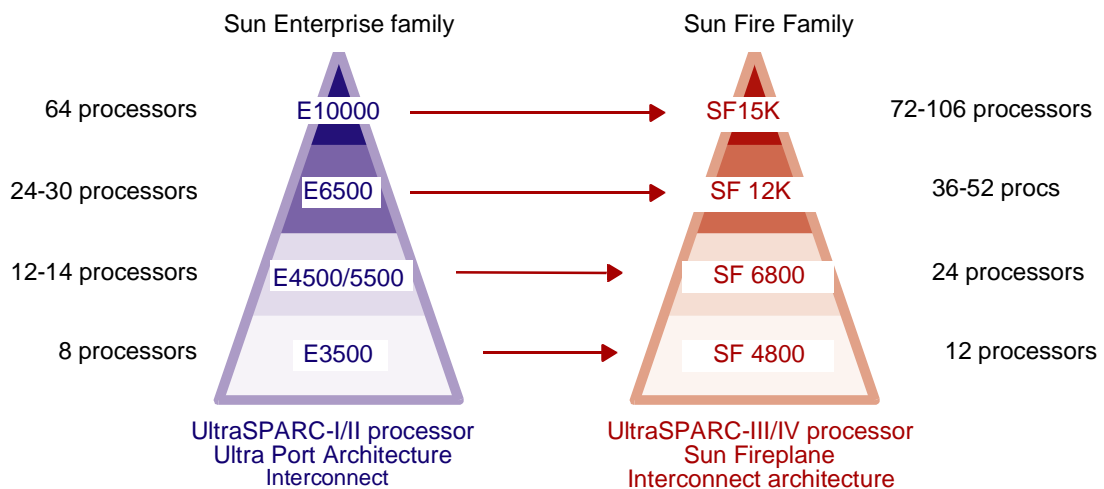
Sun Enterprise family

Sun Fire Family

64 processors
E10000
SF15K
72-106 processors

24-30 processors
E6500
SF 12K
36-52 procs

12-14 processors
E4500/5500
SF 6800
24 processors

8 processors
E3500
SF 4800
12 processors

UltraSPARC-I/II processor
Ultra Port Architecture
Interconnect

UltraSPARC-III/IV processor
Sun Fireplane
Interconnect architecture